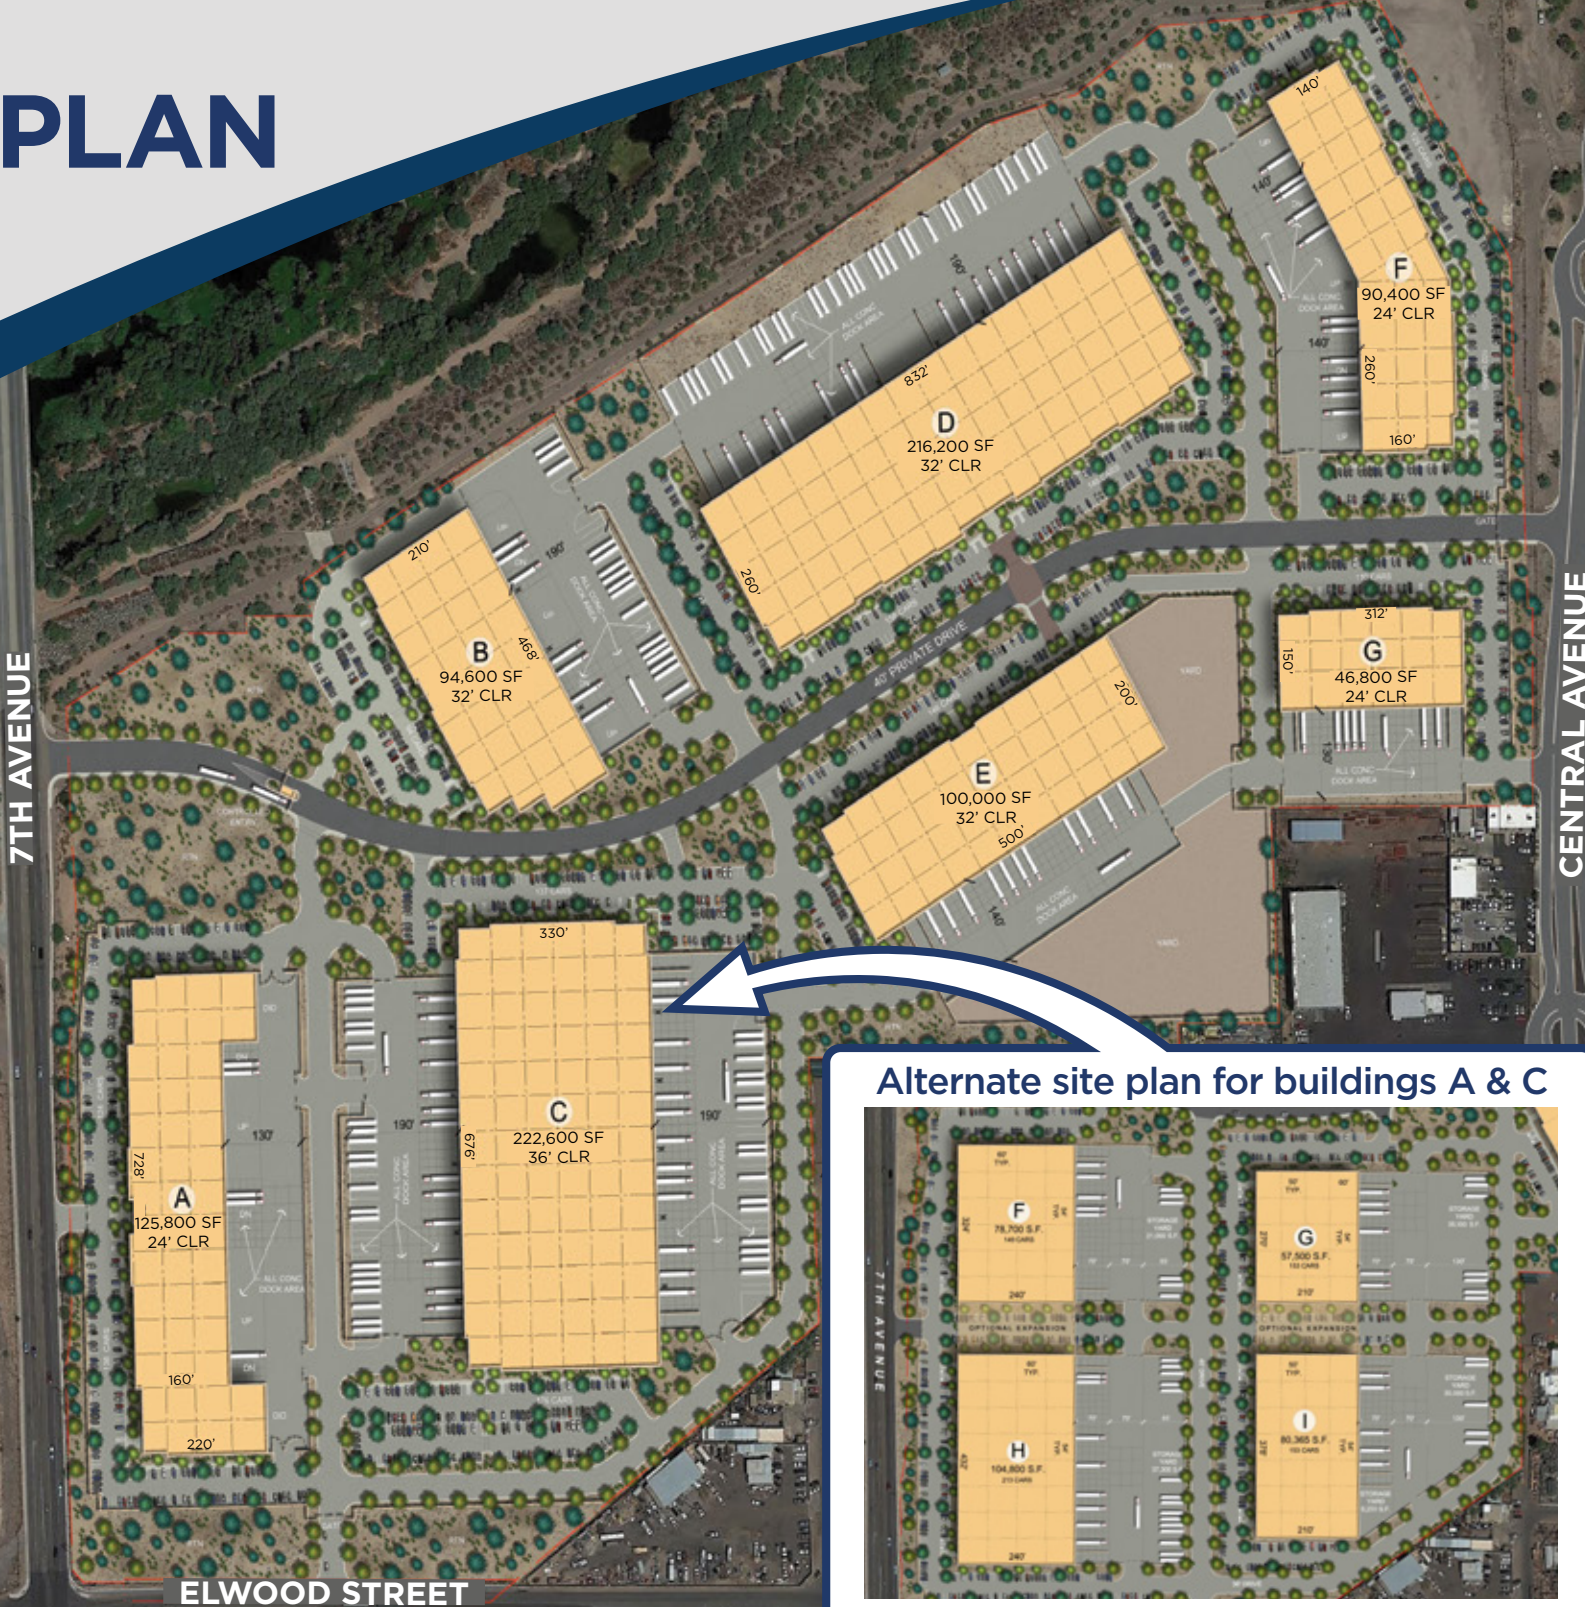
PLAN

140'
140'
F
90,400 SF
24' CLR
140'
260'
160'

190'
832'
D
216,200 SF
32' CLR
260'

210'
190'
B
94,600 SF
32' CLR
468'

45' PRIVATE DRIVE

312'
G
46,800 SF
24' CLR
150'
130'

200'
E
100,000 SF
32' CLR
500'
140'

7TH AVENUE
CENTRAL AVENUE

330'
C
222,600 SF
36' CLR
676'
190'
190'

130'
728'
A
125,800 SF
24' CLR
160'
220'

ELWOOD STREET

Alternate site plan for buildings A & C

F
78,700 S.F.
240'
G
57,500 S.F.
210'
OPTIONAL EXPANSION
OPTIONAL EXPANSION
H
104,800 S.F.
240'
I
80,365 S.F.
210'
7TH AVENUE